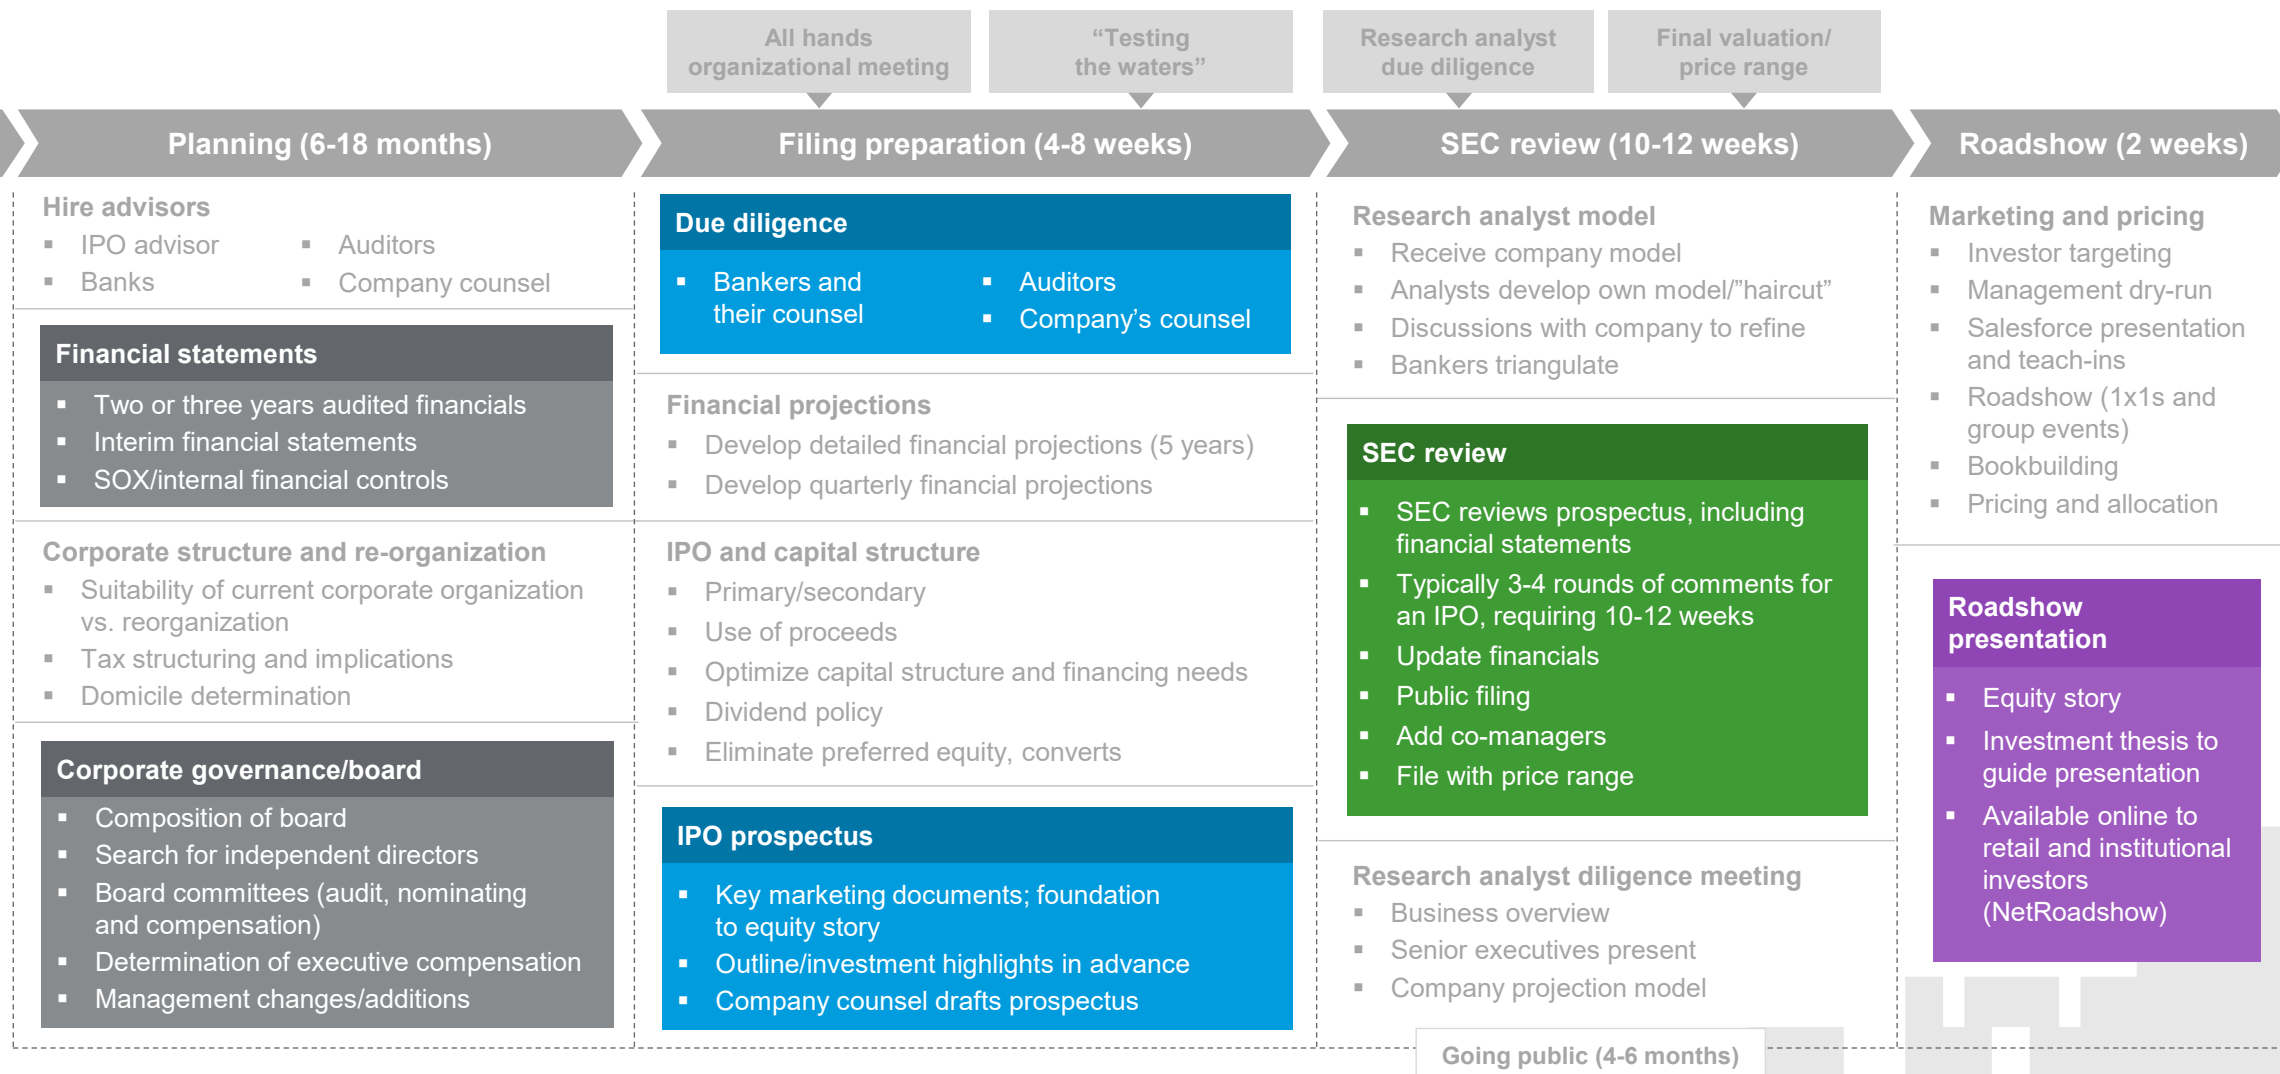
All hands organizational meeting

"Testing the waters"

Research analyst due diligence

Final valuation/ price range

Planning (6-18 months)

Filing preparation (4-8 weeks)

SEC review (10-12 weeks)

Roadshow (2 weeks)

Hire advisors
- IPO advisor
- Banks
- Auditors
- Company counsel

Financial statements
- Two or three years audited financials
- Interim financial statements
- SOX/internal financial controls

Corporate structure and re-organization
- Suitability of current corporate organization vs. reorganization
- Tax structuring and implications
- Domicile determination

Corporate governance/board
- Composition of board
- Search for independent directors
- Board committees (audit, nominating and compensation)
- Determination of executive compensation
- Management changes/additions

Due diligence
- Bankers and their counsel
- Auditors
- Company's counsel

Financial projections
- Develop detailed financial projections (5 years)
- Develop quarterly financial projections

IPO and capital structure
- Primary/secondary
- Use of proceeds
- Optimize capital structure and financing needs
- Dividend policy
- Eliminate preferred equity, converts

IPO prospectus
- Key marketing documents; foundation to equity story
- Outline/investment highlights in advance
- Company counsel drafts prospectus

Research analyst model
- Receive company model
- Analysts develop own model/"haircut"
- Discussions with company to refine
- Bankers triangulate

SEC review
- SEC reviews prospectus, including financial statements
- Typically 3-4 rounds of comments for an IPO, requiring 10-12 weeks
- Update financials
- Public filing
- Add co-managers
- File with price range

Research analyst diligence meeting
- Business overview
- Senior executives present
- Company projection model

Marketing and pricing
- Investor targeting
- Management dry-run
- Salesforce presentation and teach-ins
- Roadshow (1x1s and group events)
- Bookbuilding
- Pricing and allocation

Roadshow presentation
- Equity story
- Investment thesis to guide presentation
- Available online to retail and institutional investors (NetRoadshow)

Going public (4-6 months)